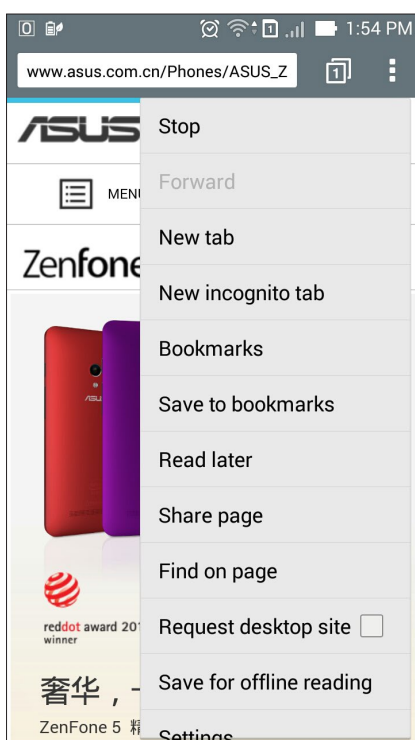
1:54 PM

www.asus.com.cn/Phones/ASUS_Z

1

ASUS

MENU

Zenfone

ASUS

reddot award 201
winner

奢华，

ZenFone 5 精

Stop

Forward

New tab

New incognito tab

Bookmarks

Save to bookmarks

Read later

Share page

Find on page

Request desktop site

Save for offline reading

Settings